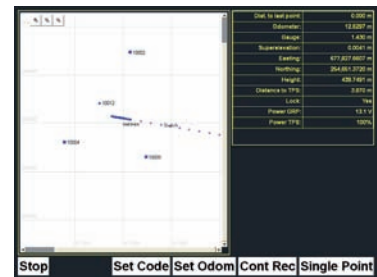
| | |
|---|---|
| Dist. to last point | 0.000 m |
| Odometer | 12.6207 m |
| Gauge | 1.435 m |
| Superelevation | 0.0041 m |
| Easting | 477,827.6607 m |
| Northing | 264,651.3720 m |
| Height | 439.7491 m |
| Distance to TPS | 3.870 m |
| Lock | Yes |
| Power GRP | 13.1 V |
| Power TPS | 100% |

1002

1013

1004

1009

Stop Set Code Set Odom Cont Rec Single Point